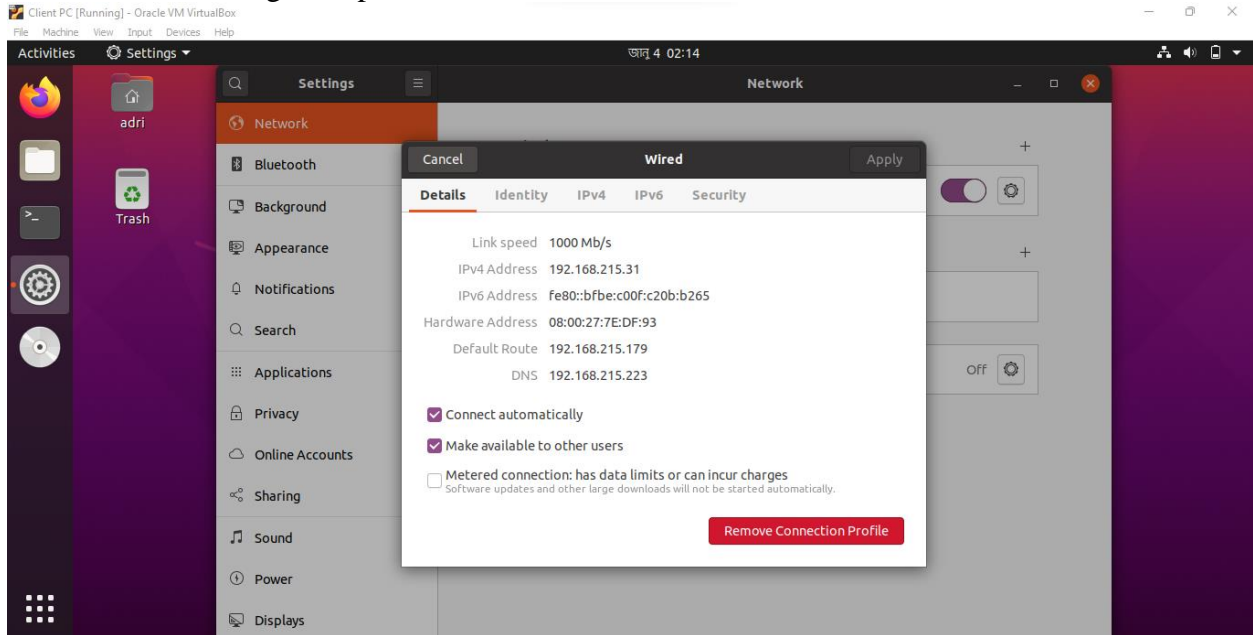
Client PC [Running] - Oracle VM VirtualBox
File Machine View Input Devices Help

Activities
Settings ▾
জানু 4 02:14

adri
Trash

Settings
Network

Network
Bluetooth
Background
Appearance
Notifications
Search
Applications
Privacy
Online Accounts
Sharing
Sound
Power
Displays

Cancel
Wired
Apply

Details
Identity
IPv4
IPv6
Security

Link speed 1000 Mb/s
IPv4 Address 192.168.215.31
IPv6 Address fe80::bfbe:c00f:c20b:b265
Hardware Address 08:00:27:7E:DF:93
Default Route 192.168.215.179
DNS 192.168.215.223

Connect automatically
Make available to other users
Metered connection: has data limits or can incur charges
Software updates and other large downloads will not be started automatically.

Remove Connection Profile

Off